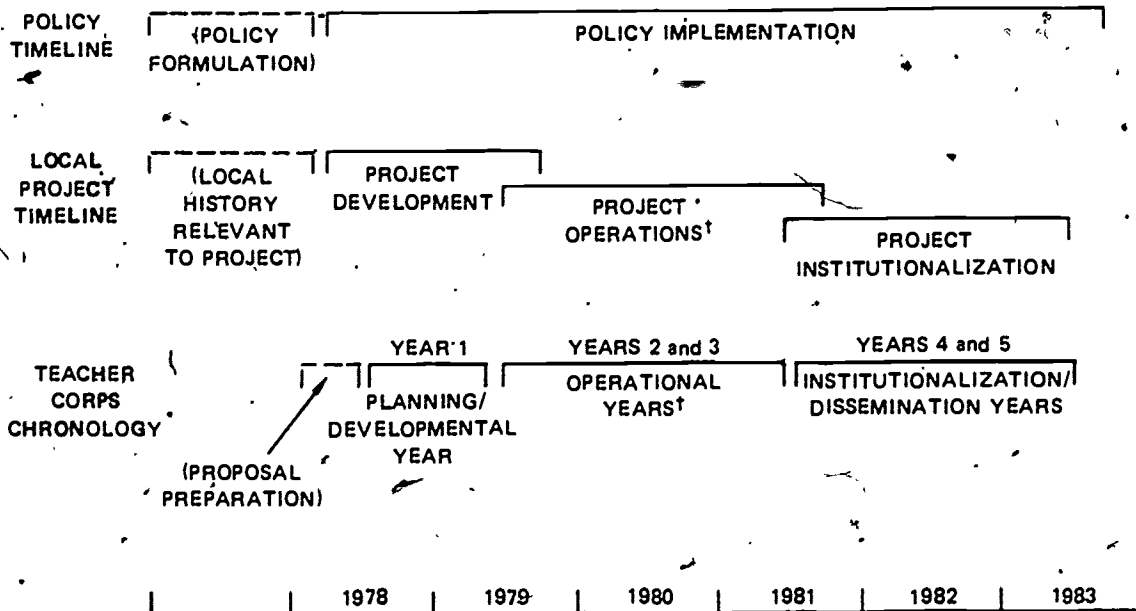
POLICY TIMELINE

(POLICY FORMULATION)

POLICY IMPLEMENTATION

LOCAL PROJECT TIMELINE

(LOCAL HISTORY RELEVANT TO PROJECT)

PROJECT DEVELOPMENT

PROJECT OPERATIONS†

PROJECT INSTITUTIONALIZATION

TEACHER CORPS CHRONOLOGY

(PROPOSAL PREPARATION)

YEAR 1

PLANNING/ DEVELOPMENTAL YEAR

YEARS 2 and 3

OPERATIONAL YEARS†

YEARS 4 and 5

INSTITUTIONALIZATION/ DISSEMINATION YEARS

1978 | 1979 | 1980 | 1981 | 1982 | 1983